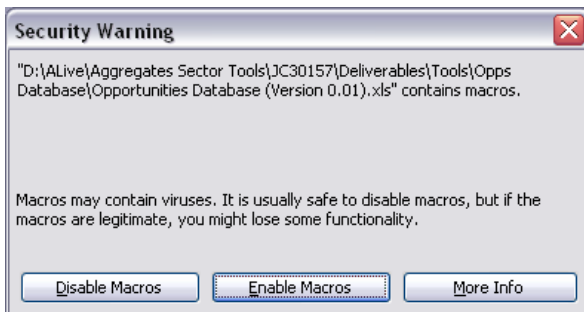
Security Warning

"D:\ALive\Aggregates Sector Tools\JC30157\Deliverables\Tools\Opps Database\Opportunities Database (Version 0.01).xls" contains macros.

Macros may contain viruses. It is usually safe to disable macros, but if the macros are legitimate, you might lose some functionality.

Disable Macros

Enable Macros

More Info